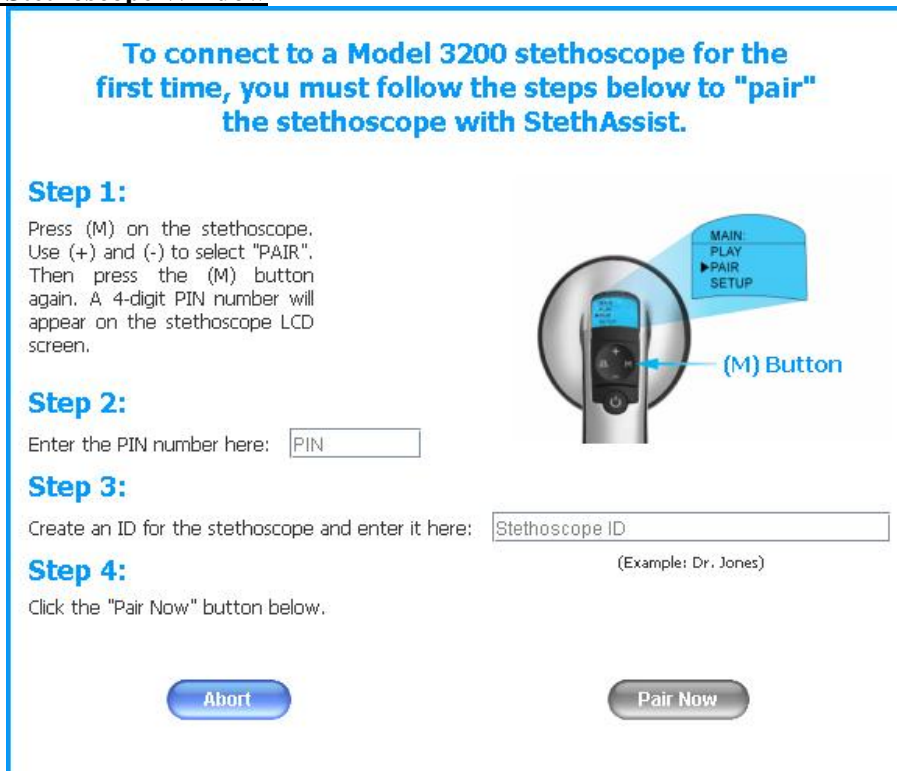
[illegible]

To connect to a Model 3200 stethoscope for the first time, you must follow the steps below to "pair" the stethoscope with StethAssist.

Step 1:

Press (M) on the stethoscope. Use (+) and (-) to select "PAIR". Then press the (M) button again. A 4-digit PIN number will appear on the stethoscope LCD screen.

MAIN:
PLAY
▶PAIR
SETUP

(M) Button

Step 2:

Enter the PIN number here: PIN

Step 3:

Create an ID for the stethoscope and enter it here: Stethoscope ID

(Example: Dr. Jones)

Step 4:

Click the "Pair Now" button below.

Abort

Pair Now